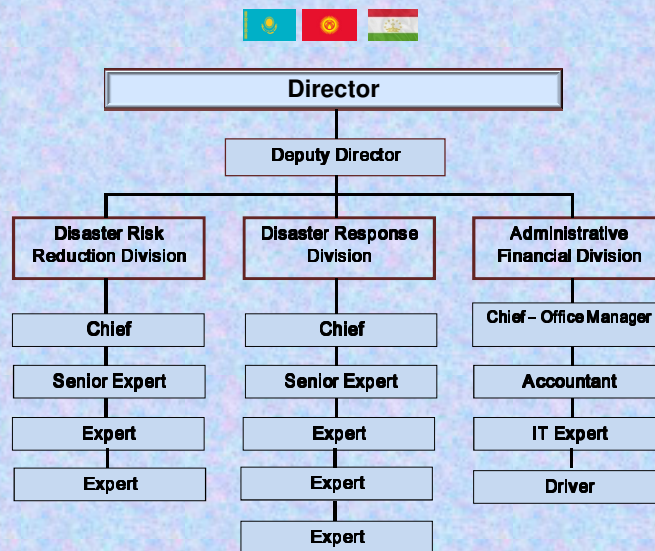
Director

Deputy Director

Disaster Risk Reduction Division

Chief

Senior Expert

Expert

Expert

Disaster Response Division

Chief

Senior Expert

Expert

Expert

Expert

Administrative Financial Division

Chief – Office Manager

Accountant

IT Expert

Driver